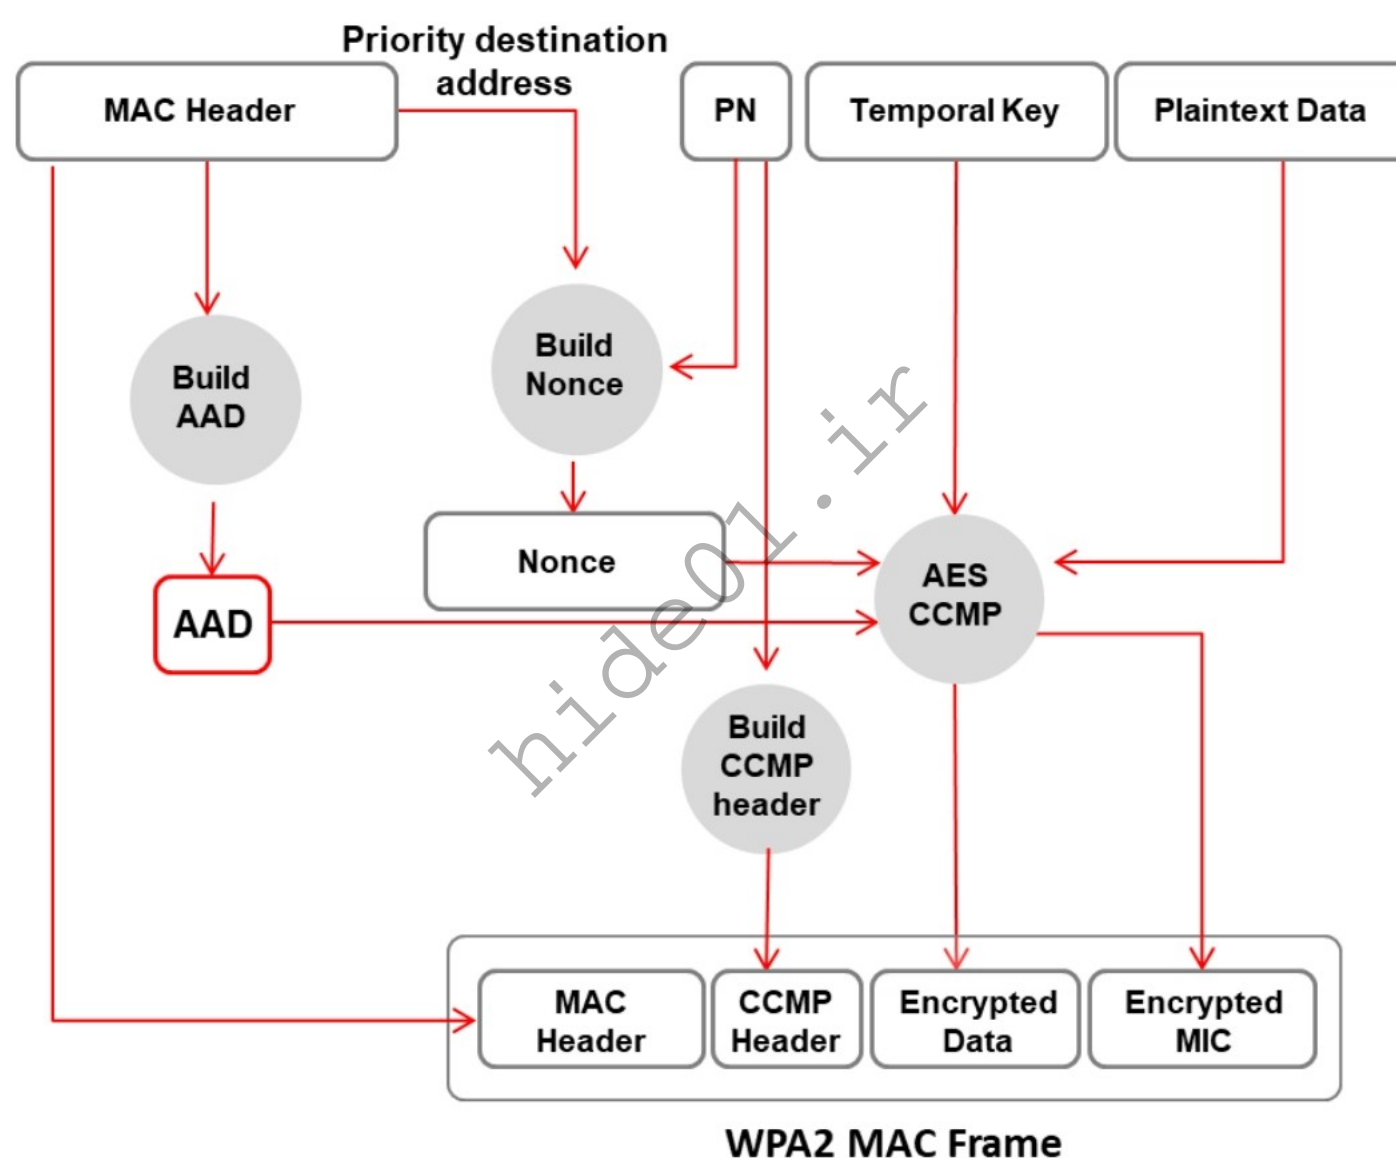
MAC Header

Priority destination address

PN

Temporal Key

Plaintext Data

Build AAD

Build Nonce

Nonce

AAD

AES CCMP

hide01.ir

Build CCMP header

MAC Header

CCMP Header

Encrypted Data

Encrypted MIC

WPA2 MAC Frame